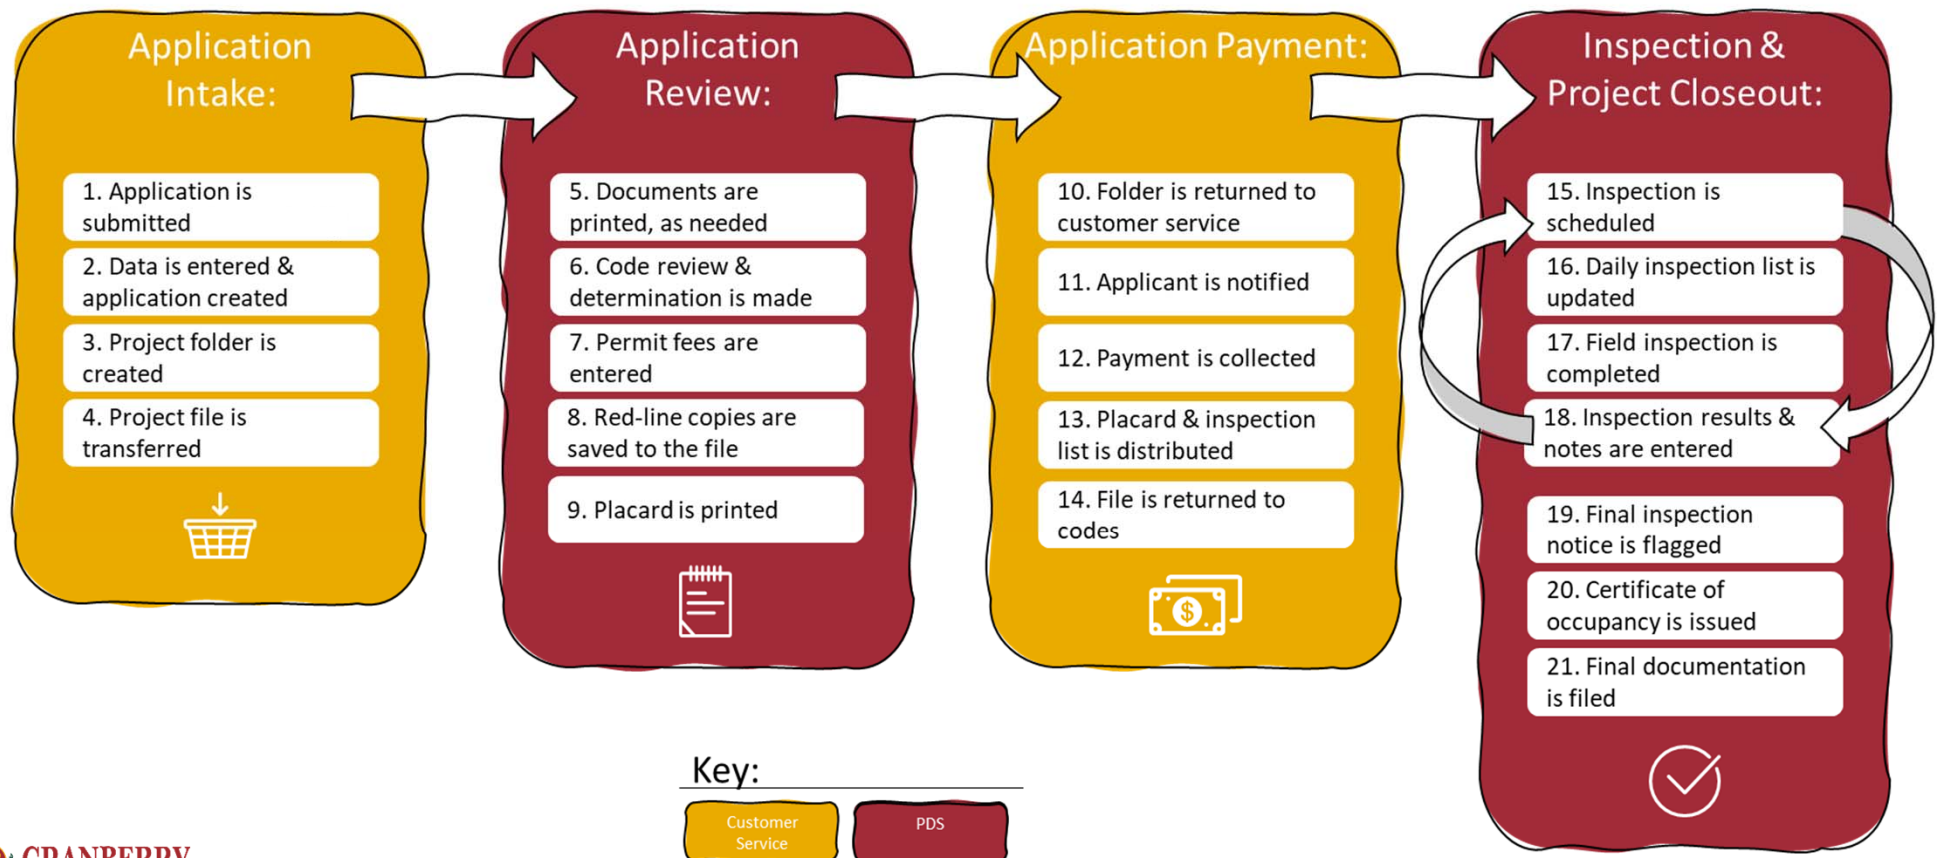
Application Intake:

1. Application is submitted

2. Data is entered & application created

3. Project folder is created

4. Project file is transferred

Application Review:

5. Documents are printed, as needed

6. Code review & determination is made

7. Permit fees are entered

8. Red-line copies are saved to the file

9. Placard is printed

Application Payment:

10. Folder is returned to customer service

11. Applicant is notified

12. Payment is collected

13. Placard & inspection list is distributed

14. File is returned to codes

Inspection & Project Closeout:

15. Inspection is scheduled

16. Daily inspection list is updated

17. Field inspection is completed

18. Inspection results & notes are entered

19. Final inspection notice is flagged

20. Certificate of occupancy is issued

21. Final documentation is filed

Key:

Customer Service

PDS

CRANBERRY